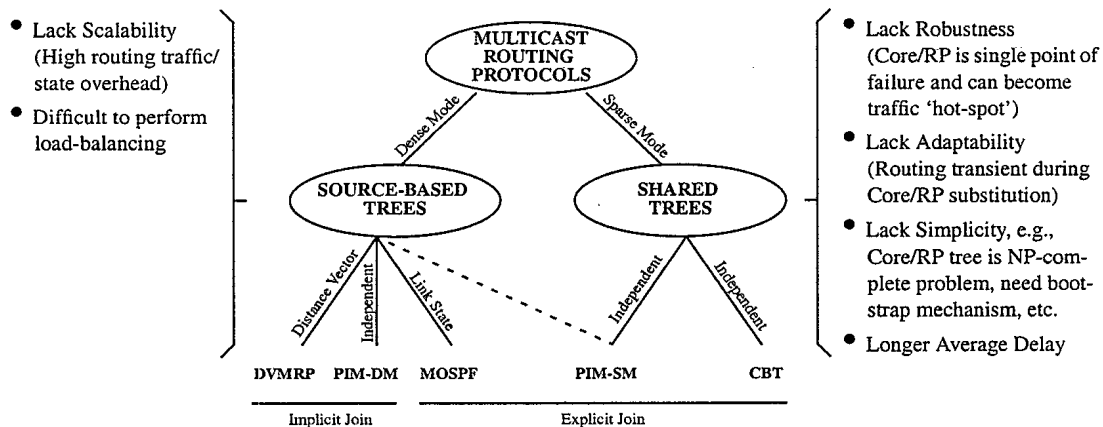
• Lack Scalability (High routing traffic/ state overhead)

• Difficult to perform load-balancing

MULTICAST ROUTING PROTOCOLS

Dense Mode

Sparse Mode

SOURCE-BASED TREES

SHARED TREES

Distance Vector

Independent

Link State

Independent

Independent

DVMRP PIM-DM MOSPF PIM-SM CBT

Implicit Join

Explicit Join

• Lack Robustness (Core/RP is single point of failure and can become traffic 'hot-spot')

• Lack Adaptability (Routing transient during Core/RP substitution)

• Lack Simplicity, e.g., Core/RP tree is NP-complete problem, need bootstrap mechanism, etc.

• Longer Average Delay